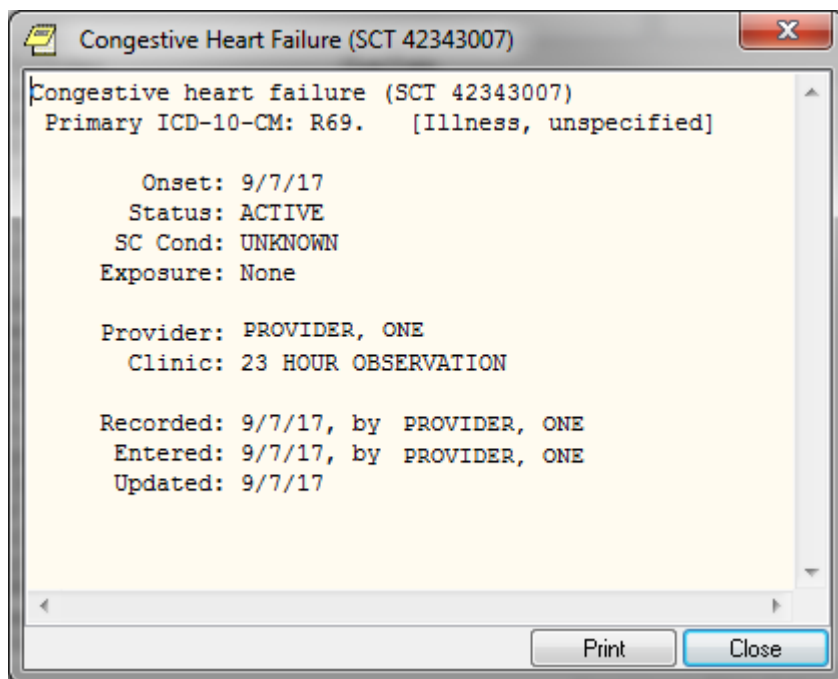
Congestive Heart Failure (SCT 42343007)

Congestive heart failure (SCT 42343007)
Primary ICD-10-CM: R69. [Illness, unspecified]

Onset: 9/7/17
Status: ACTIVE
SC Cond: UNKNOWN
Exposure: None

Provider: PROVIDER, ONE
Clinic: 23 HOUR OBSERVATION

Recorded: 9/7/17, by PROVIDER, ONE
Entered: 9/7/17, by PROVIDER, ONE
Updated: 9/7/17

Print
Close